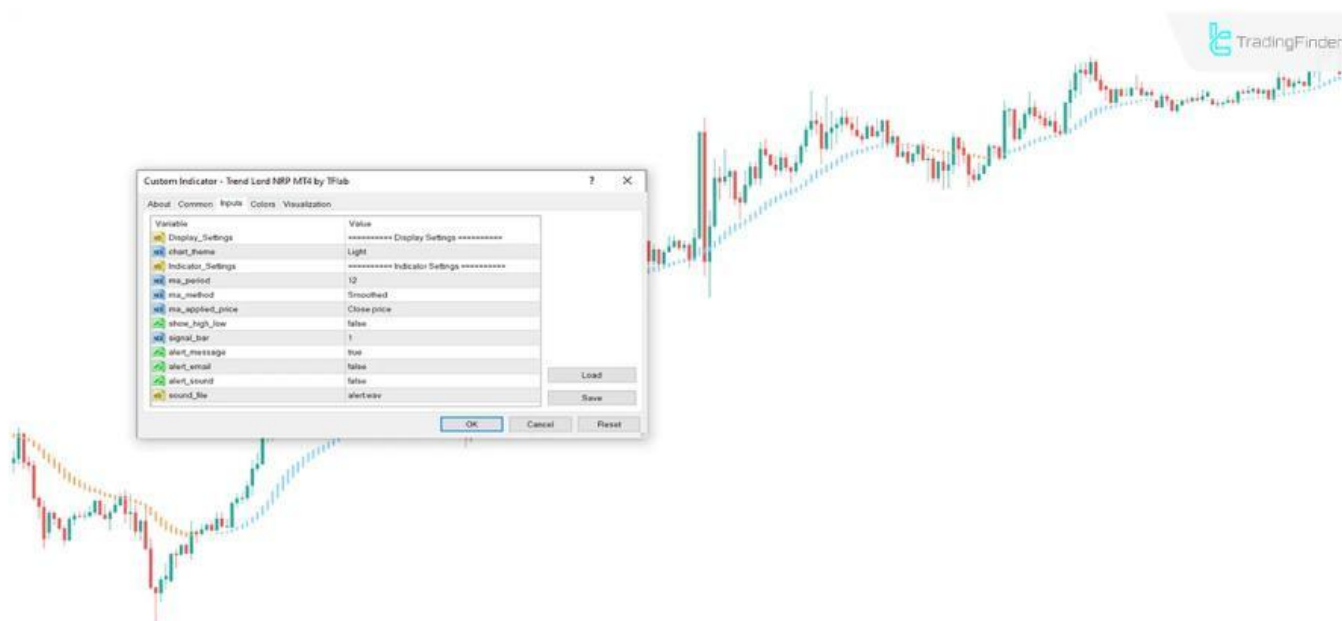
TradingFinder

Custom Indicator - Trend Lord NRP MT4 by TFlab

? X

About Common Inputs Colors Visualization

| Variable | Value |
|---|---|
| Display_Settings | =========== Display Settings =========== |
| chart_theme | Light |
| Indicator_Settings | ========== Indicator Settings ========== |
| ma_period | 12 |
| ma_method | Smoothed |
| ma_applied_price | Close price |
| show_high_low | false |
| signal_bar | 1 |
| alert_message | true |
| alert_email | false |
| alert_sound | false |
| sound_file | alert.wav |

Load

Save

OK Cancel Reset